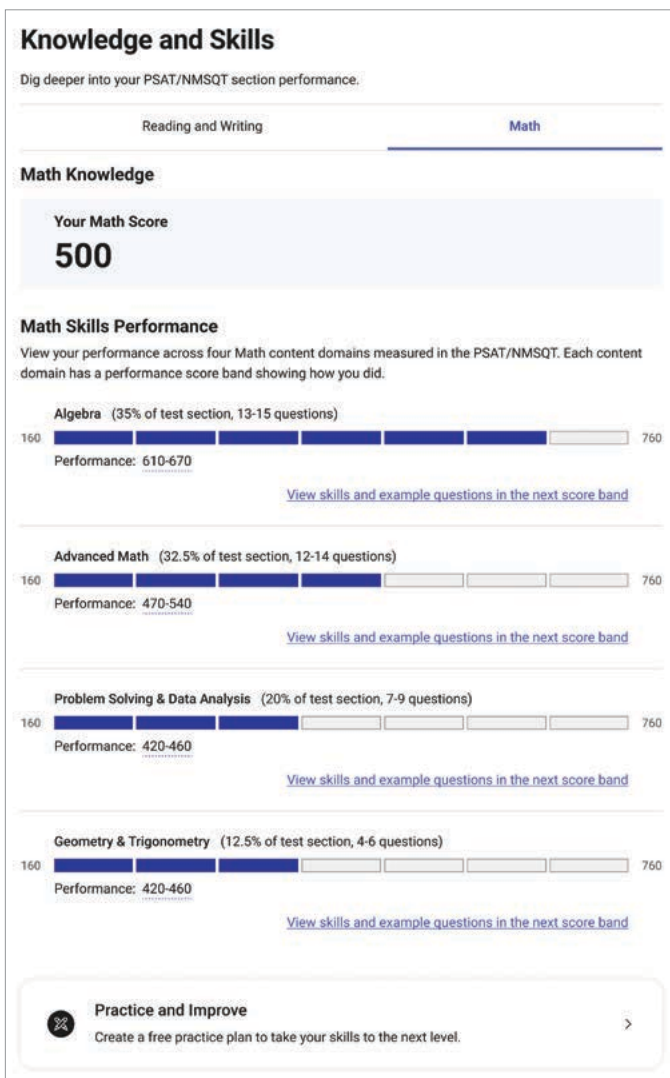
Knowledge and Skills

Dig deeper into your PSAT/NMSQT section performance.

Reading and Writing

Math

Math Knowledge

Your Math Score

500

Math Skills Performance

View your performance across four Math content domains measured in the PSAT/NMSQT. Each content domain has a performance score band showing how you did.

Algebra (35% of test section, 13-15 questions)

160

760

Performance: 610-670

View skills and example questions in the next score band

Advanced Math (32.5% of test section, 12-14 questions)

160

760

Performance: 470-540

View skills and example questions in the next score band

Problem Solving & Data Analysis (20% of test section, 7-9 questions)

160

760

Performance: 420-460

View skills and example questions in the next score band

Geometry & Trigonometry (12.5% of test section, 4-6 questions)

160

760

Performance: 420-460

View skills and example questions in the next score band

Practice and Improve

Create a free practice plan to take your skills to the next level.

>